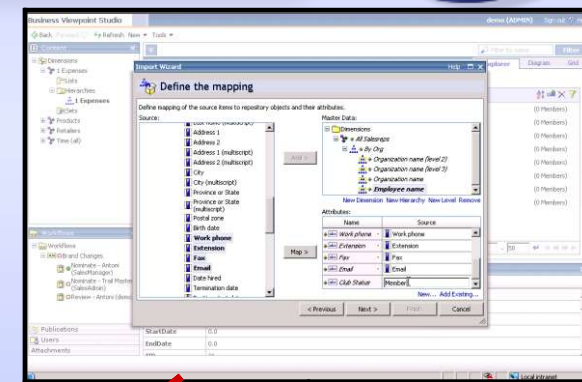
Business Viewpoint Studio

demo (ADMIN) Sign out

Back Forward Refresh New Tools

Content

Dimensions
1 Expenses
Facts
Hierarchies
1 Expenses
Sets
Products
Retailers
Time (all)

Workflow

Workflow
Brand Changes
Nominate - Antoni (SalesManager)
Nominate - Trail Master (SalesAdmin)
Review - Antoni (demo)

Publications
Users
Attachments

StartDate 0.0
EndDate 0.0

Filter by name Filter
Explorer Diagram Grid

(0 Members)
(0 Members)
(0 Members)
(0 Members)
(0 Members)
(0 Members)
(0 Members)
(0 Members)
(0 Members)

Import Wizard Help

Define the mapping

Define mapping of the source items to repository objects and their attributes.

Source:
Address 1
Address 2
Address 1 (multiscript)
Address 2 (multiscript)
City
City (multiscript)
Province or State
Province or State (multiscript)
Postal zone
Birth date
Work phone
Extension
Fax
Email
Date hired
Termination date

Add >

Map >

Master Data:
Dimensions
All Salesreps
By Org
Organization name (level 2)
Organization name (level 3)
Organization name
Employee name

New Dimension New Hierarchy New Level Remove

Attributes:

| Name | Source |
|---|---|
| Work phone | Work phone |
| Extension | Extension |
| Fax | Fax |
| Email | Email |
| Club Status | Member |

New... Add Existing...

< Previous Next > Finish Cancel

Local intranet